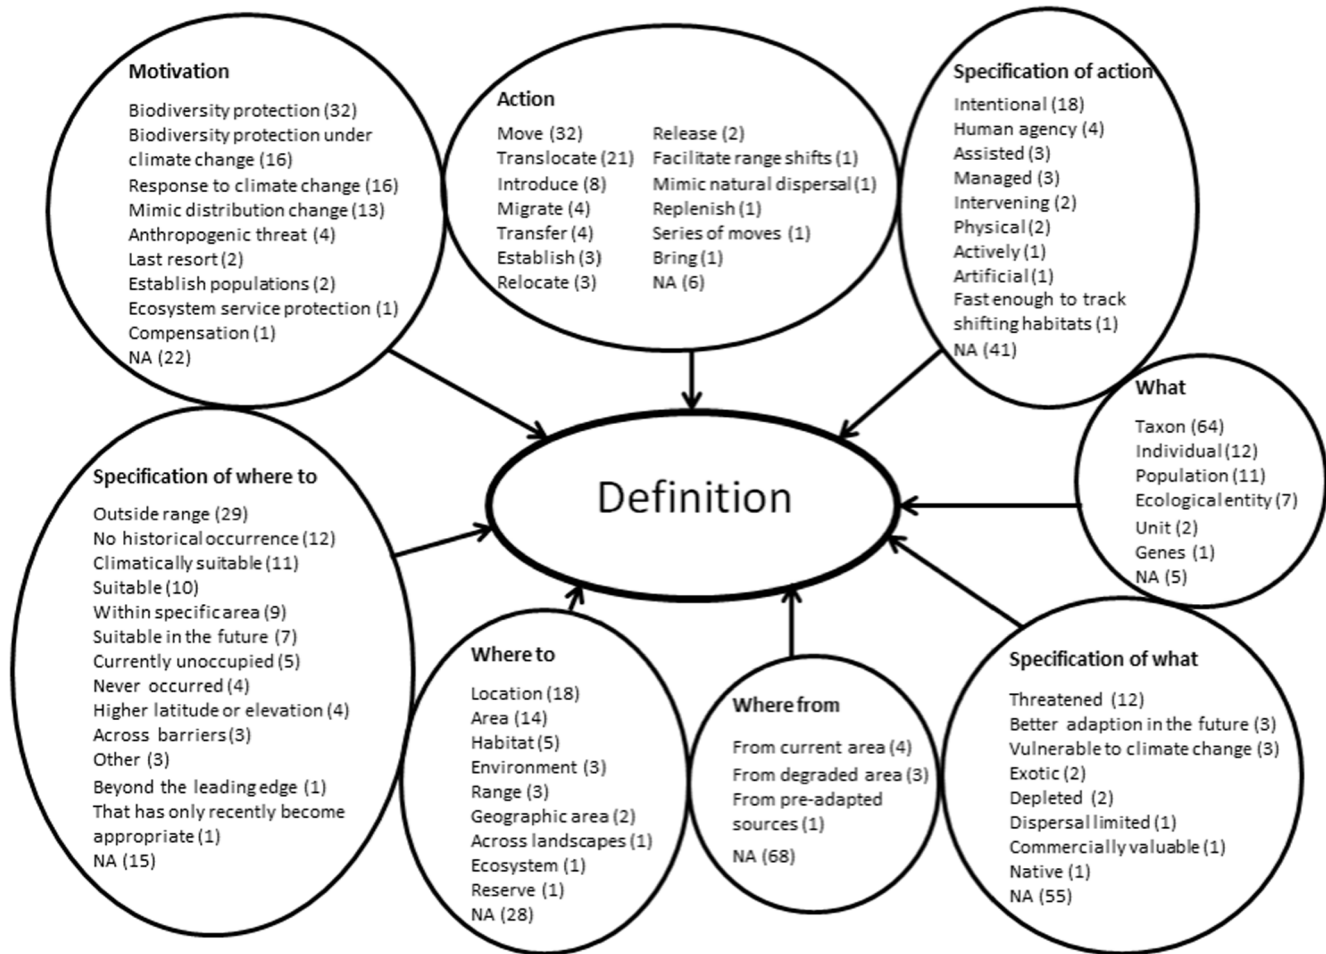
Motivation

Biodiversity protection (32)
Biodiversity protection under climate change (16)
Response to climate change (16)
Mimic distribution change (13)
Anthropogenic threat (4)
Last resort (2)
Establish populations (2)
Ecosystem service protection (1)
Compensation (1)
NA (22)

Action

Move (32)
Translocate (21)
Introduce (8)
Migrate (4)
Transfer (4)
Establish (3)
Relocate (3)

Release (2)
Facilitate range shifts (1)
Mimic natural dispersal (1)
Replenish (1)
Series of moves (1)
Bring (1)
NA (6)

Specification of action

Intentional (18)
Human agency (4)
Assisted (3)
Managed (3)
Intervening (2)
Physical (2)
Actively (1)
Artificial (1)
Fast enough to track shifting habitats (1)
NA (41)

What

Taxon (64)
Individual (12)
Population (11)
Ecological entity (7)
Unit (2)
Genes (1)
NA (5)

Definition

Specification of where to

Outside range (29)
No historical occurrence (12)
Climatically suitable (11)
Suitable (10)
Within specific area (9)
Suitable in the future (7)
Currently unoccupied (5)
Never occurred (4)
Higher latitude or elevation (4)
Across barriers (3)
Other (3)
Beyond the leading edge (1)
That has only recently become appropriate (1)
NA (15)

Where to

Location (18)
Area (14)
Habitat (5)
Environment (3)
Range (3)
Geographic area (2)
Across landscapes (1)
Ecosystem (1)
Reserve (1)
NA (28)

Where from

From current area (4)
From degraded area (3)
From pre-adapted sources (1)
NA (68)

Specification of what

Threatened (12)
Better adaption in the future (3)
Vulnerable to climate change (3)
Exotic (2)
Depleted (2)
Dispersal limited (1)
Commercially valuable (1)
Native (1)
NA (55)